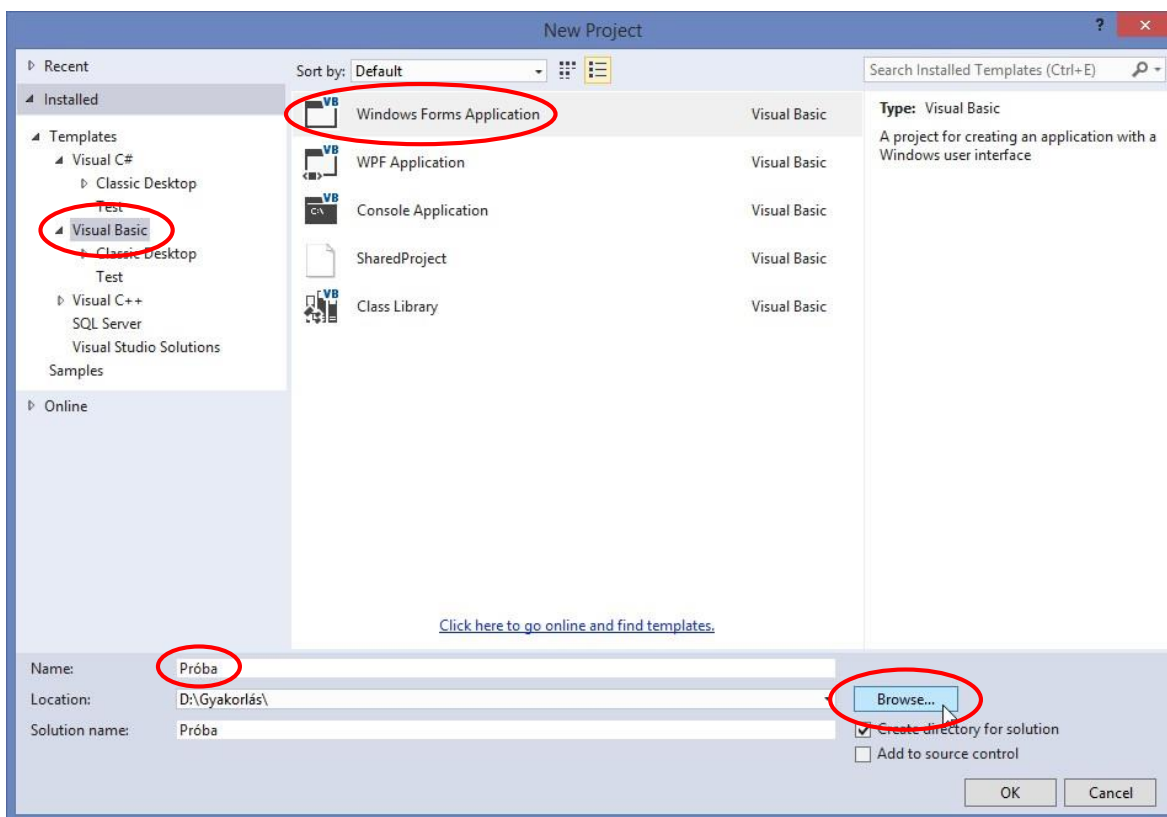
New Project

?

▷ Recent

◢ Installed

◢ Templates
◢ Visual C#
▷ Classic Desktop
Test
◢ Visual Basic
▷ Classic Desktop
Test
▷ Visual C++
SQL Server
Visual Studio Solutions
Samples

▷ Online

Sort by: Default

| | |
|---|---|
| Windows Forms Application | Visual Basic |
| WPF Application | Visual Basic |
| Console Application | Visual Basic |
| SharedProject | Visual Basic |
| Class Library | Visual Basic |

Click here to go online and find templates.

Search Installed Templates (Ctrl+E)

Type: Visual Basic

A project for creating an application with a Windows user interface

Name: Próba

Location: D:\Gyakorlás\

Solution name: Próba

Browse...

Create directory for solution

Add to source control

OK

Cancel